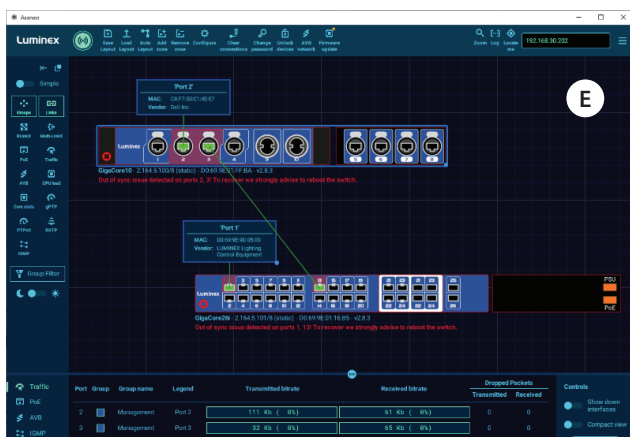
Araneo

Luminex

Save Layout | Load Layout | Auto Layout | Add zone | Remove zone | Configure | Clear connections | Change password | Unlock devices | AVB network | Firmware update

Zoom | Log | Locate me | 192.168.30.232

Simple

Groups | Links
VLans | Multi-cast
PoE | Traffic
AVB | CPU load
Core stats | gPTP
PTPv2 | RSTP
IGMP

Group Filter

E

'Port 2'
MAC: 00:F7:56:D1:4E:67
Vendor: Dell Inc.

Luminex

GigaCore10 2.164.5.100/8 (static) · D0:69:9E:D1:FB:BA v2.8.3
Out of sync issue detected on ports 2, 3! To recover we strongly advise to reboot the switch.

'Port 1'
MAC: 00:69:9E:00:26:00
Vendor: LUMINEX Lighting Control Equipment

Luminex

GigaCore26i 2.164.5.101/8 (static) · D0:69:9E:01:18:B5 v2.8.3
Out of sync issue detected on ports 1, 13! To recover we strongly advise to reboot the switch.

PSU
PoE

Traffic
PoE
AVB
IGMP

| Port | Group | Group name | Legend | Transmitted bitrate | Received bitrate | Dropped Packets Transmitted | Dropped Packets Received |
|---|---|---|---|---|---|---|---|
| 2 | | Management | Port 2 | 111 Kb ( 0%) | 61 Kb ( 0%) | 0 | 0 |
| 3 | | Management | Port 3 | 32 Kb ( 0%) | 65 Kb ( 0%) | 0 | 0 |

Controls
Show down interfaces
Compact view